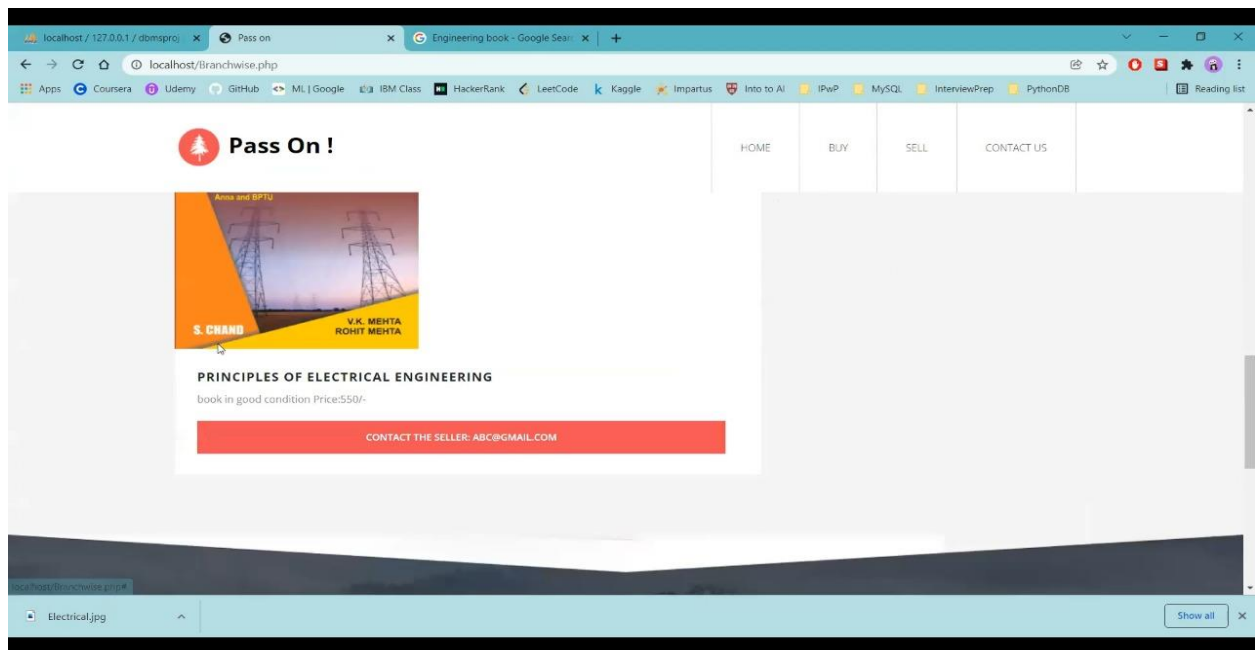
localhost / 127.0.0.1 / dbmsproj ×
Pass on ×
Engineering book - Google Sear ×
+

localhost/Branchwise.php

Apps Coursera Udemy GitHub ML | Google IBM Class HackerRank LeetCode Kaggle Impartus Into to AI IPwP MySQL InterviewPrep PythonDB
Reading list

Pass On !

HOME BUY SELL CONTACT US

Anna and BPTU

S. CHAND

V.K. MEHTA
ROHIT MEHTA

PRINCIPLES OF ELECTRICAL ENGINEERING

book in good condition Price:550/-

CONTACT THE SELLER: ABC@GMAIL.COM

localhost/Branchwise.php#

Electrical.jpg

Show all
×